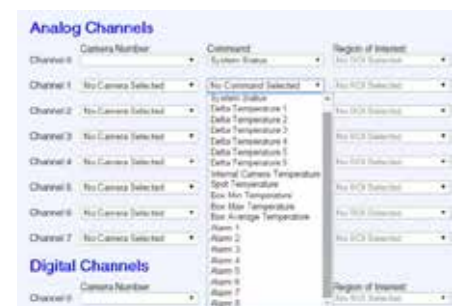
Analog Channels

| | Camera Number | Command | Region of Interest |
|---|---|---|---|
| Channel 0 | | System Status | No ROI Selected |
| Channel 1 | No Camera Selected | No Command Selected | No ROI Selected |
| Channel 2 | No Camera Selected | | No ROI Selected |
| Channel 3 | No Camera Selected | | No ROI Selected |
| Channel 4 | No Camera Selected | | No ROI Selected |
| Channel 5 | No Camera Selected | | No ROI Selected |
| Channel 6 | No Camera Selected | | No ROI Selected |
| Channel 7 | No Camera Selected | | No ROI Selected |

System Status
Delta Temperature 1
Delta Temperature 2
Delta Temperature 3
Delta Temperature 4
Delta Temperature 5
Delta Temperature 6
Internal Camera Temperature
Spot Temperature
Box Min Temperature
Box Max Temperature
Box Average Temperature
Alarm 1
Alarm 2
Alarm 3
Alarm 4
Alarm 5
Alarm 6
Alarm 7
Alarm 8

Digital Channels

| | Camera Number | Region of Interest |
|---|---|---|
| Channel 0 | | No ROI Selected |